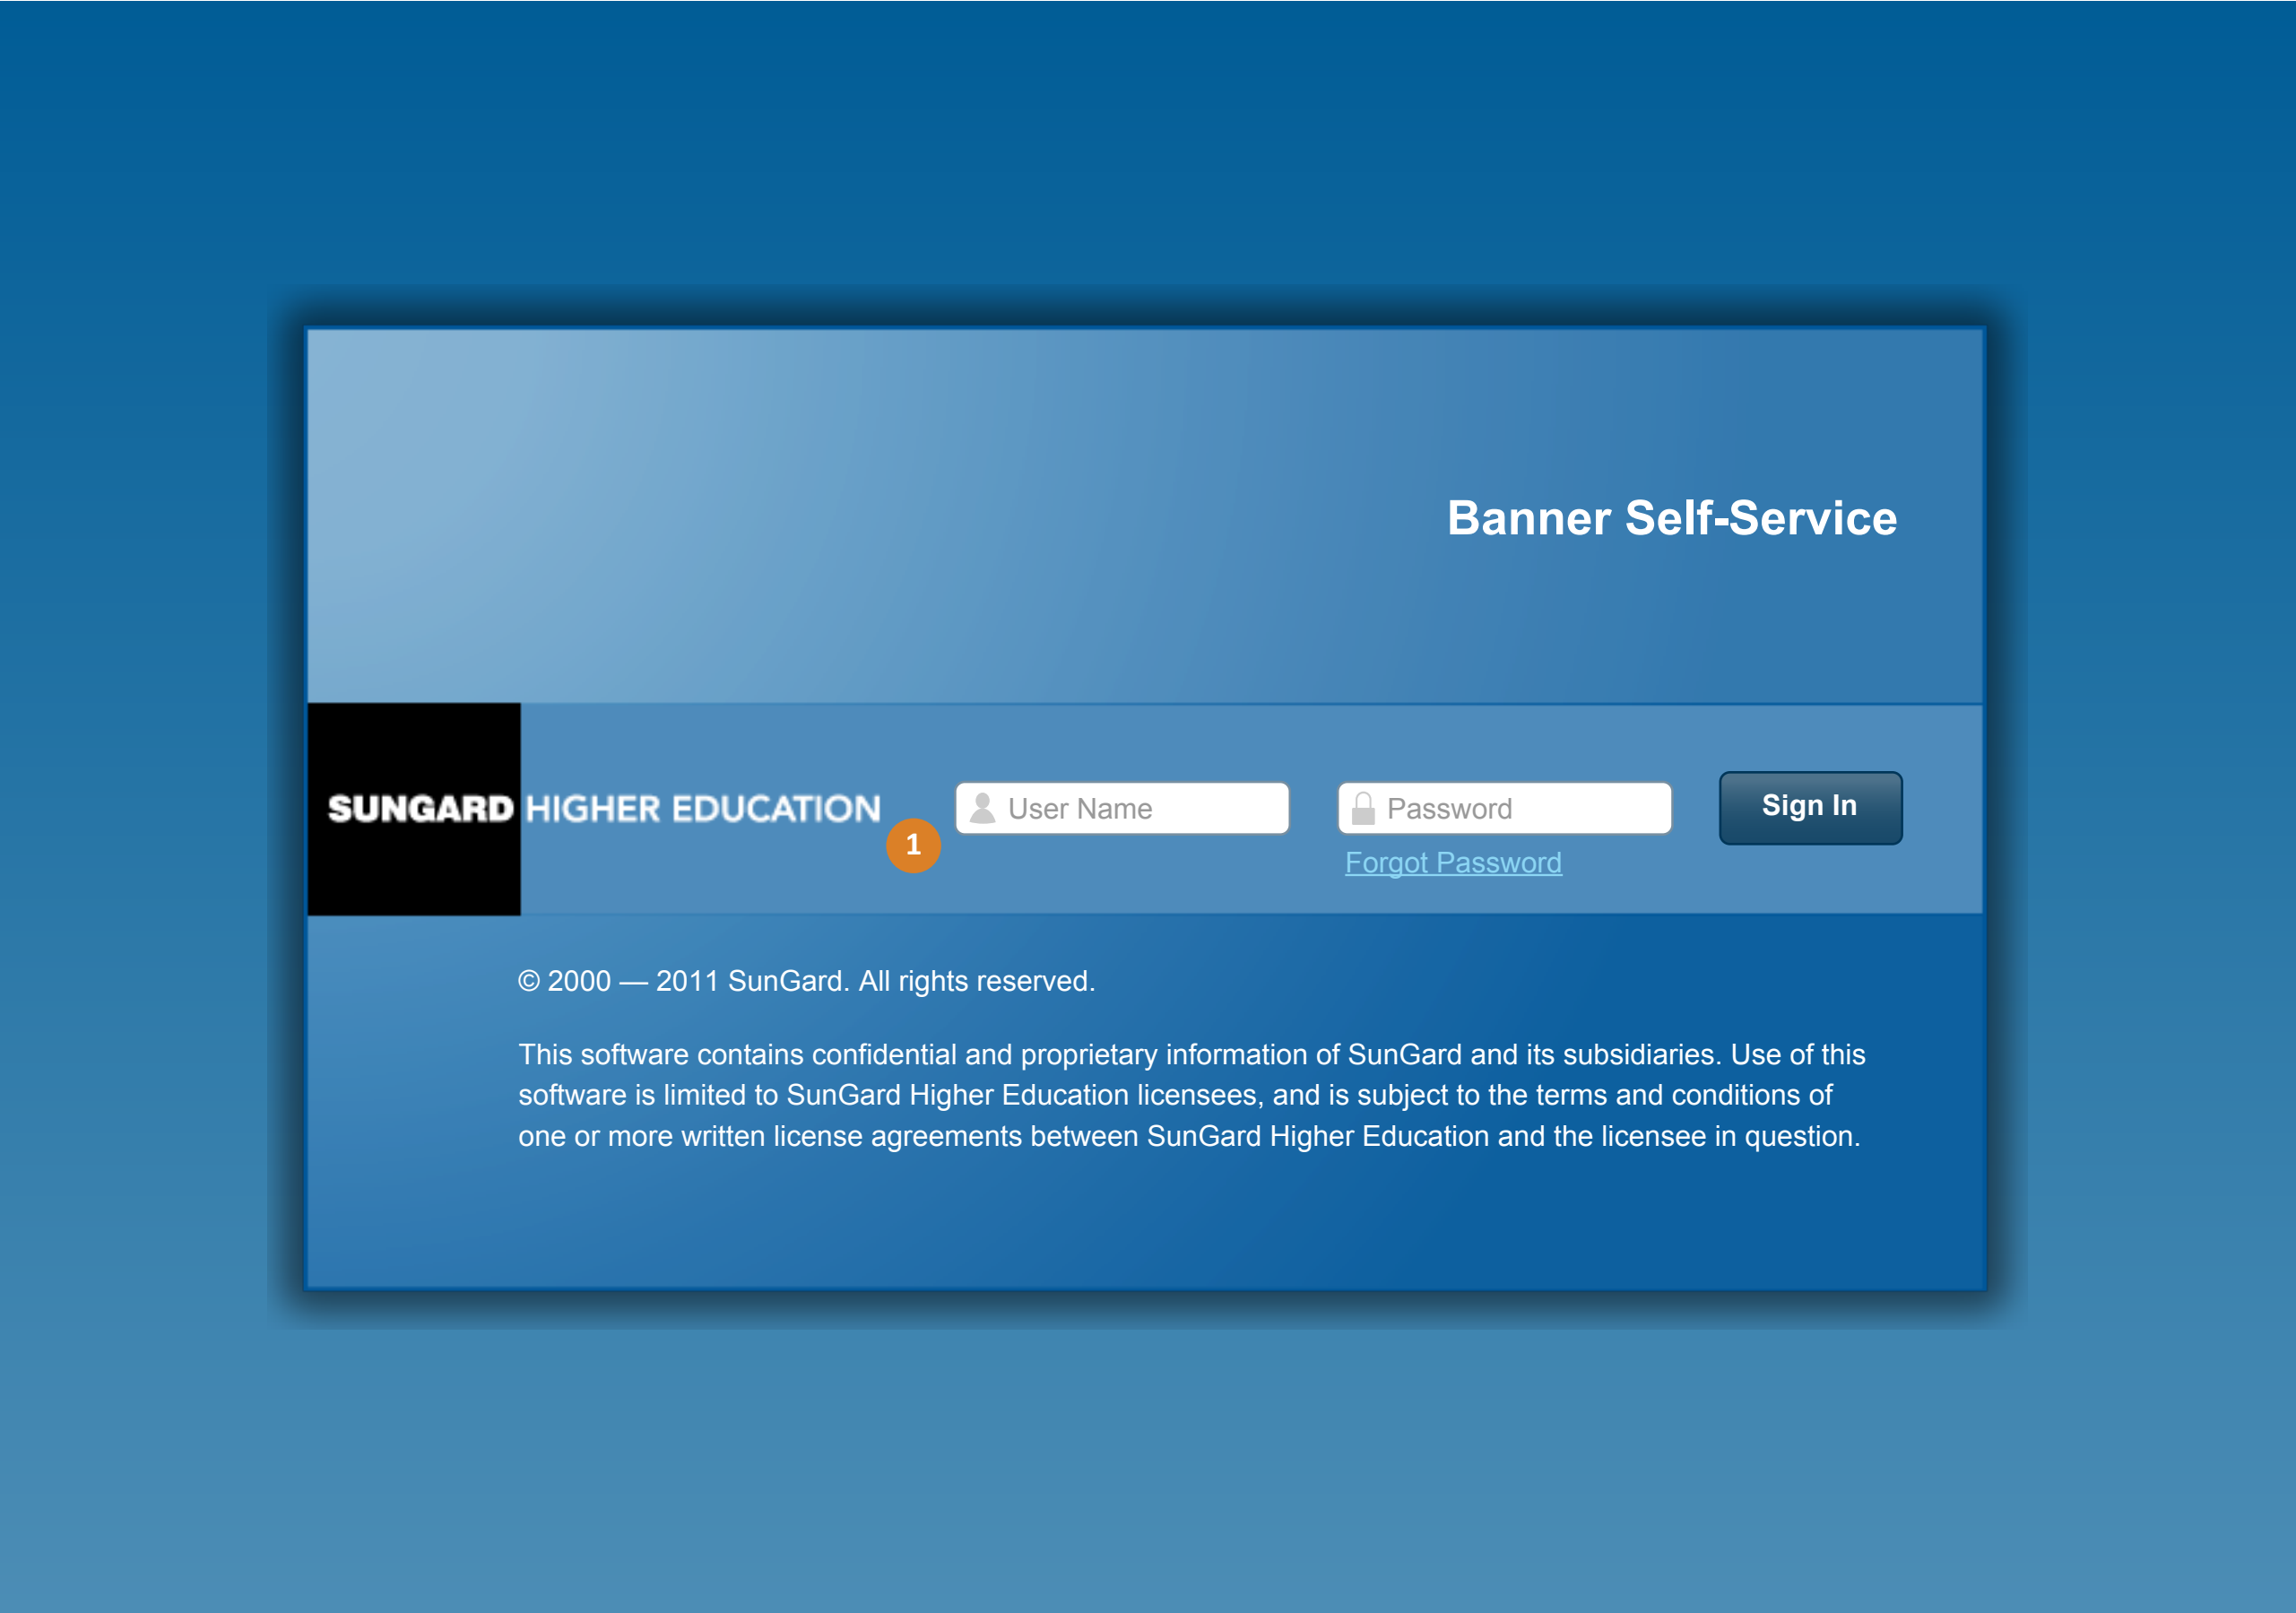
Banner Self-Service

SUNGARD HIGHER EDUCATION

1

User Name

Password

Forgot Password

Sign In

© 2000 — 2011 SunGard. All rights reserved.

This software contains confidential and proprietary information of SunGard and its subsidiaries. Use of this software is limited to SunGard Higher Education licensees, and is subject to the terms and conditions of one or more written license agreements between SunGard Higher Education and the licensee in question.